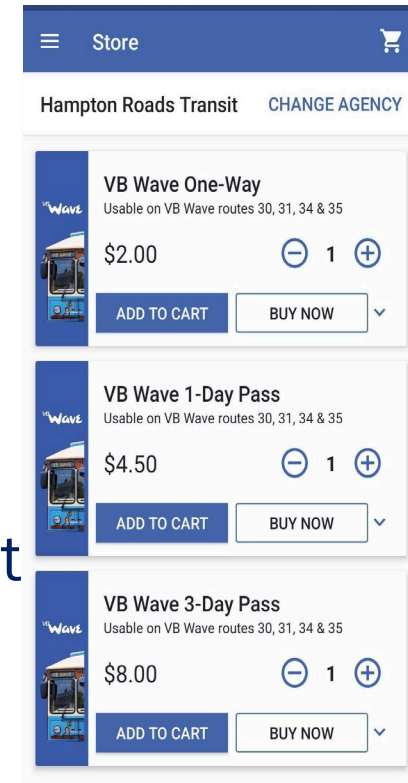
Store

Hampton Roads Transit CHANGE AGENCY

VB Wave

VB Wave One-Way
Usable on VB Wave routes 30, 31, 34 & 35

$2.00 1

ADD TO CART BUY NOW

VB Wave

VB Wave 1-Day Pass
Usable on VB Wave routes 30, 31, 34 & 35

$4.50 1

ADD TO CART BUY NOW

t

VB Wave

VB Wave 3-Day Pass
Usable on VB Wave routes 30, 31, 34 & 35

$8.00 1

ADD TO CART BUY NOW